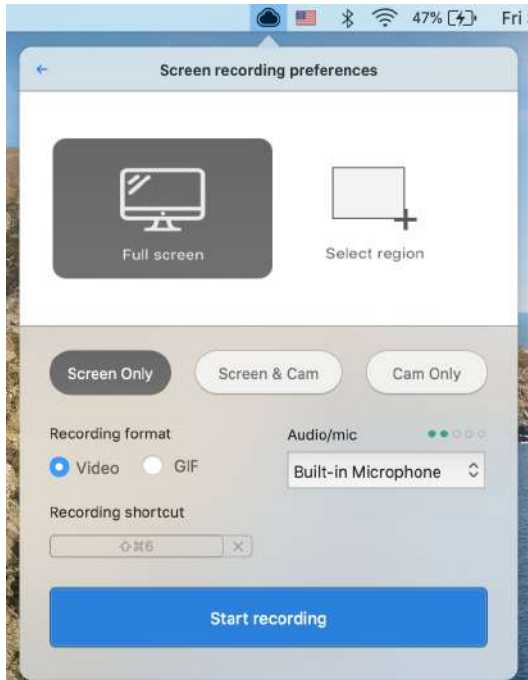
47% Fri

Screen recording preferences

Full screen

Select region

Screen Only

Screen & Cam

Cam Only

Recording format

Video

GIF

Audio/mic

Built-in Microphone

Recording shortcut

⇧⌘6

×

Start recording